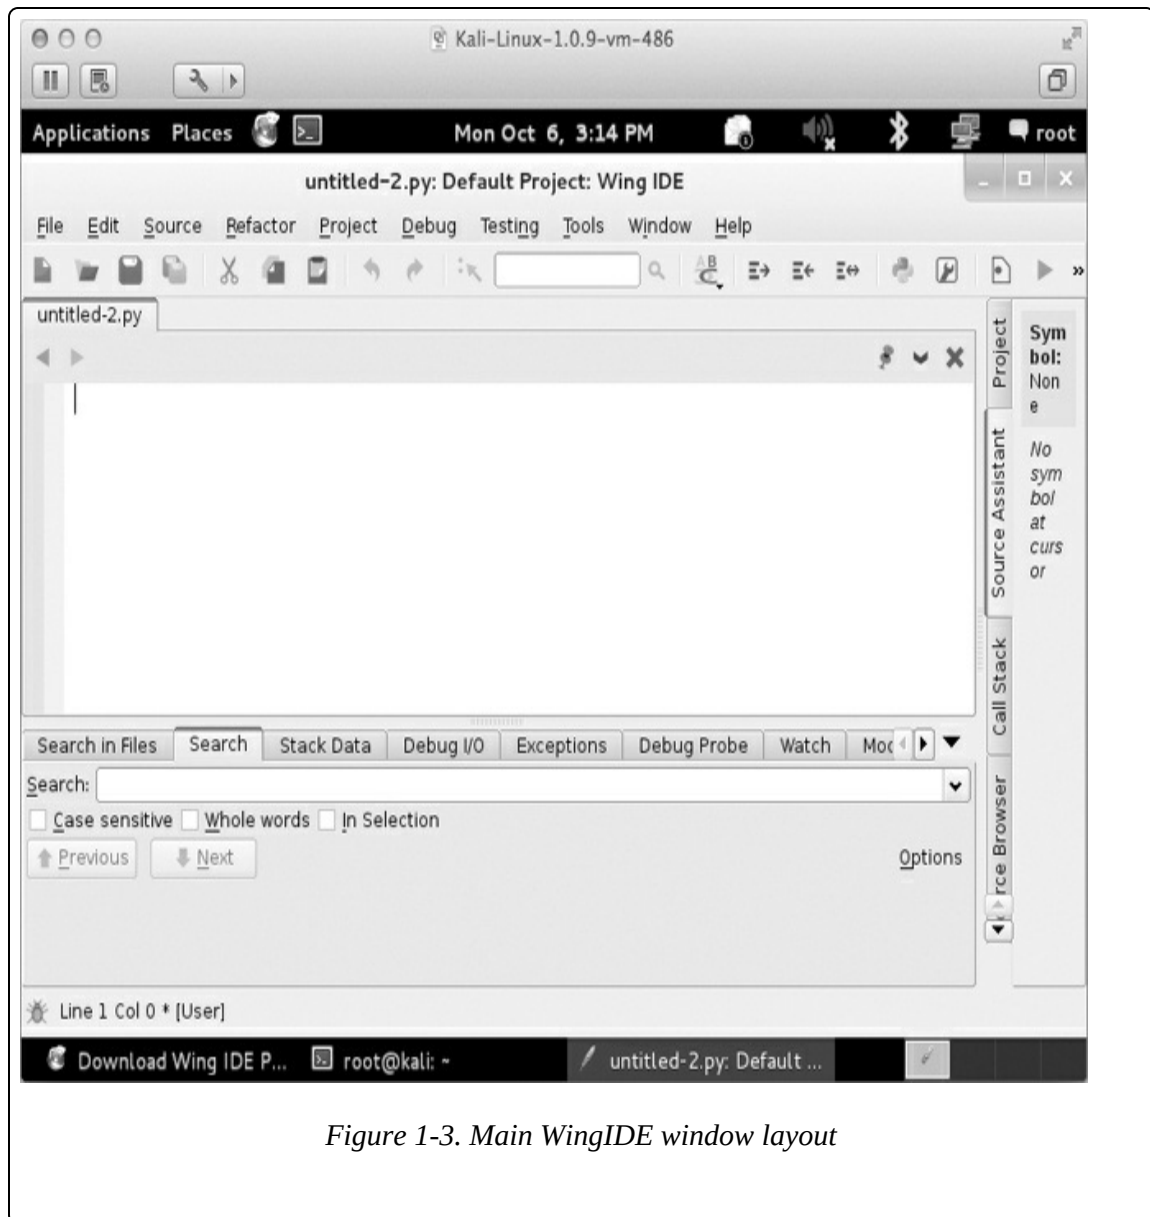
Kali-Linux-1.0.9-vm-486

Applications Places Mon Oct 6, 3:14 PM root

untitled-2.py: Default Project: Wing IDE

File Edit Source Refactor Project Debug Testing Tools Window Help

untitled-2.py

Project

Source Assistant

Call Stack

rce Browser

Sym bol: Non e

No sym bol at curs or

Search in Files Search Stack Data Debug I/O Exceptions Debug Probe Watch Moc

Search:

Case sensitive Whole words In Selection

Previous Next Options

Line 1 Col 0 * [User]

Download Wing IDE P... root@kali: ~ untitled-2.py: Default ...

Figure 1-3. Main WingIDE window layout